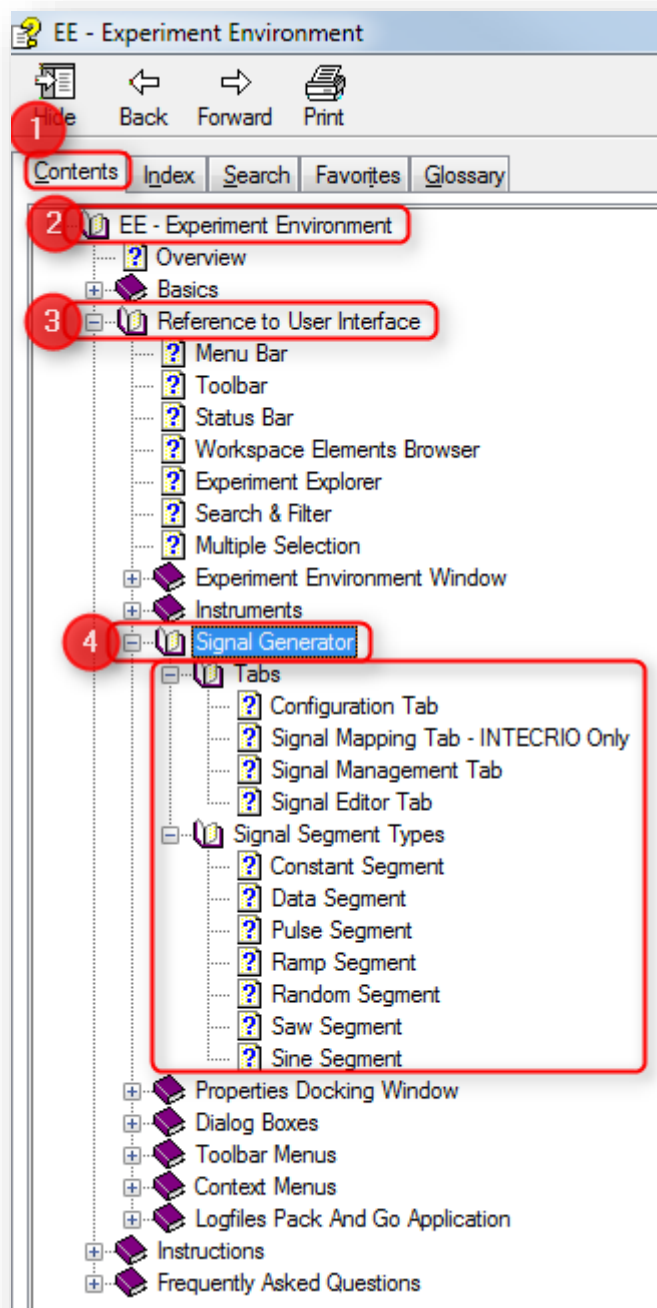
EE - Experiment Environment

Hide Back Forward Print

1

Contents Index Search Favorites Glossary

2 EE - Experiment Environment
Overview
Basics
3 Reference to User Interface
Menu Bar
Toolbar
Status Bar
Workspace Elements Browser
Experiment Explorer
Search & Filter
Multiple Selection
Experiment Environment Window
Instruments
4 Signal Generator
Tabs
Configuration Tab
Signal Mapping Tab - INTECRIO Only
Signal Management Tab
Signal Editor Tab
Signal Segment Types
Constant Segment
Data Segment
Pulse Segment
Ramp Segment
Random Segment
Saw Segment
Sine Segment
Properties Docking Window
Dialog Boxes
Toolbar Menus
Context Menus
Logfiles Pack And Go Application
Instructions
Frequently Asked Questions